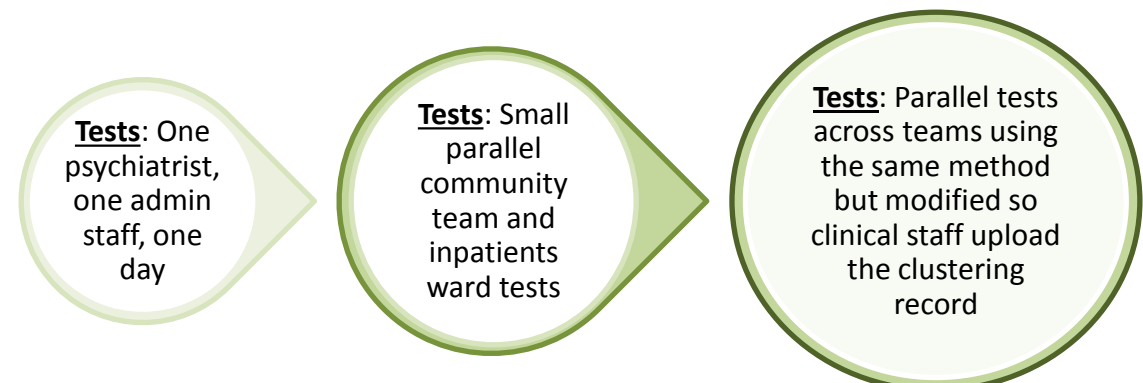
**Tests**: One psychiatrist, one admin staff, one day

**Tests**: Small parallel community team and inpatients ward tests

**Tests**: Parallel tests across teams using the same method but modified so clinical staff upload the clustering record